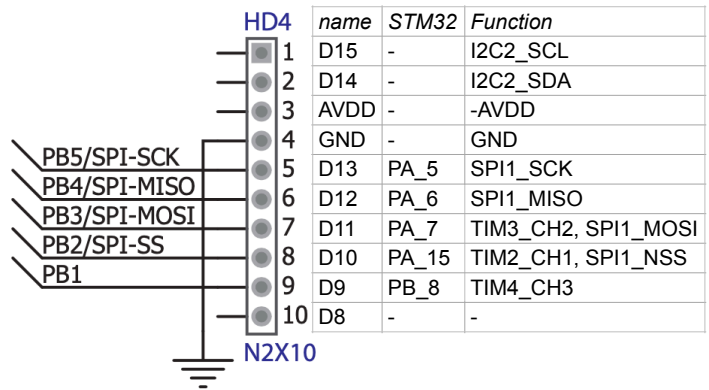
HD4

PB5/SPI-SCK
PB4/SPI-MISO
PB3/SPI-MOSI
PB2/SPI-SS
PB1

N2X10

| | name | STM32 | Function |
|---|---|---|---|
| 1 | D15 | - | I2C2_SCL |
| 2 | D14 | - | I2C2_SDA |
| 3 | AVDD | - | -AVDD |
| 4 | GND | - | GND |
| 5 | D13 | PA_5 | SPI1_SCK |
| 6 | D12 | PA_6 | SPI1_MISO |
| 7 | D11 | PA_7 | TIM3_CH2, SPI1_MOSI |
| 8 | D10 | PA_15 | TIM2_CH1, SPI1_NSS |
| 9 | D9 | PB_8 | TIM4_CH3 |
| 10 | D8 | - | - |